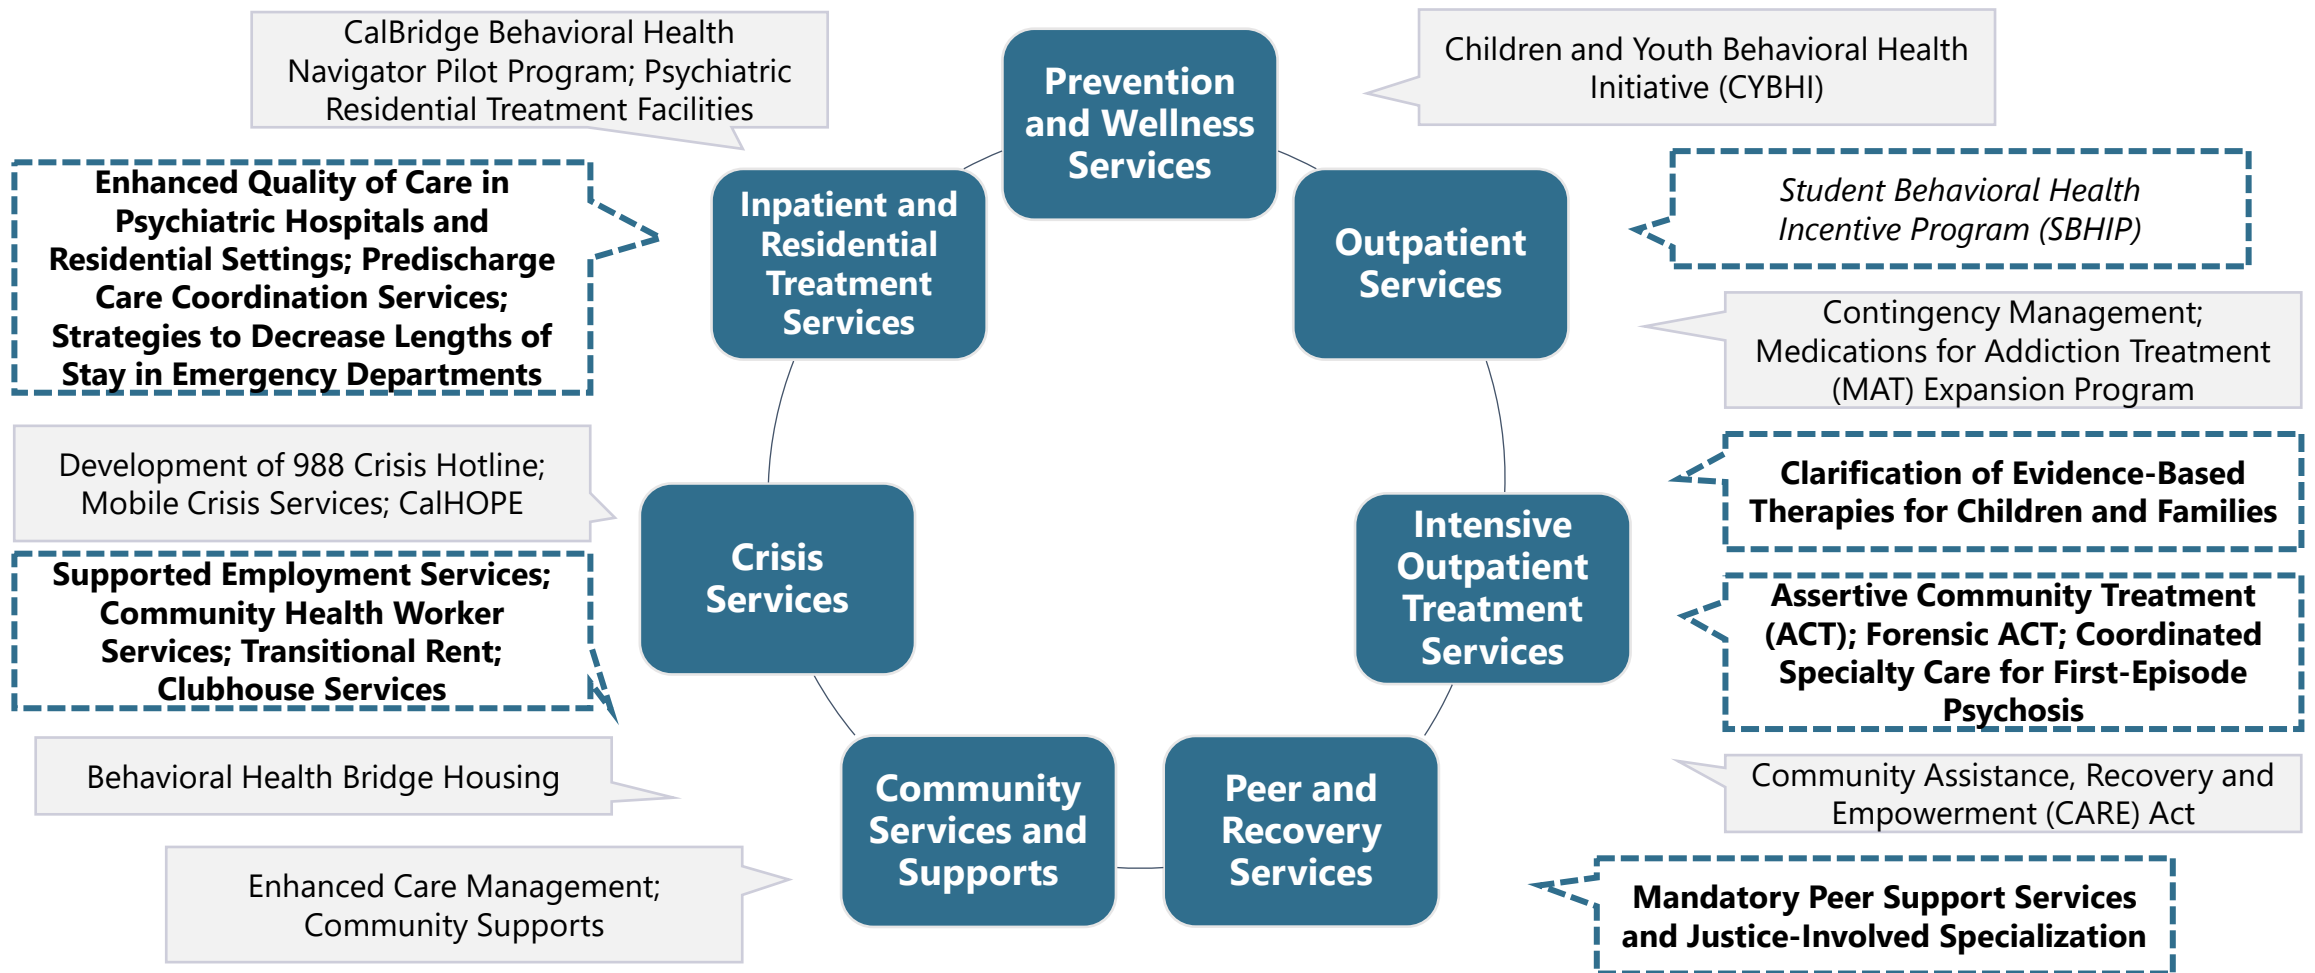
CalBridge Behavioral Health Navigator Pilot Program; Psychiatric Residential Treatment Facilities

Prevention and Wellness Services

Children and Youth Behavioral Health Initiative (CYBHI)

Enhanced Quality of Care in Psychiatric Hospitals and Residential Settings; Predischarge Care Coordination Services; Strategies to Decrease Lengths of Stay in Emergency Departments

Inpatient and Residential Treatment Services

Outpatient Services

Student Behavioral Health Incentive Program (SBHIP)

Contingency Management; Medications for Addiction Treatment (MAT) Expansion Program

Development of 988 Crisis Hotline; Mobile Crisis Services; CalHOPE

Crisis Services

Intensive Outpatient Treatment Services

Clarification of Evidence-Based Therapies for Children and Families

Supported Employment Services; Community Health Worker Services; Transitional Rent; Clubhouse Services

Assertive Community Treatment (ACT); Forensic ACT; Coordinated Specialty Care for First-Episode Psychosis

Behavioral Health Bridge Housing

Community Services and Supports

Peer and Recovery Services

Community Assistance, Recovery and Empowerment (CARE) Act

Enhanced Care Management; Community Supports

Mandatory Peer Support Services and Justice-Involved Specialization